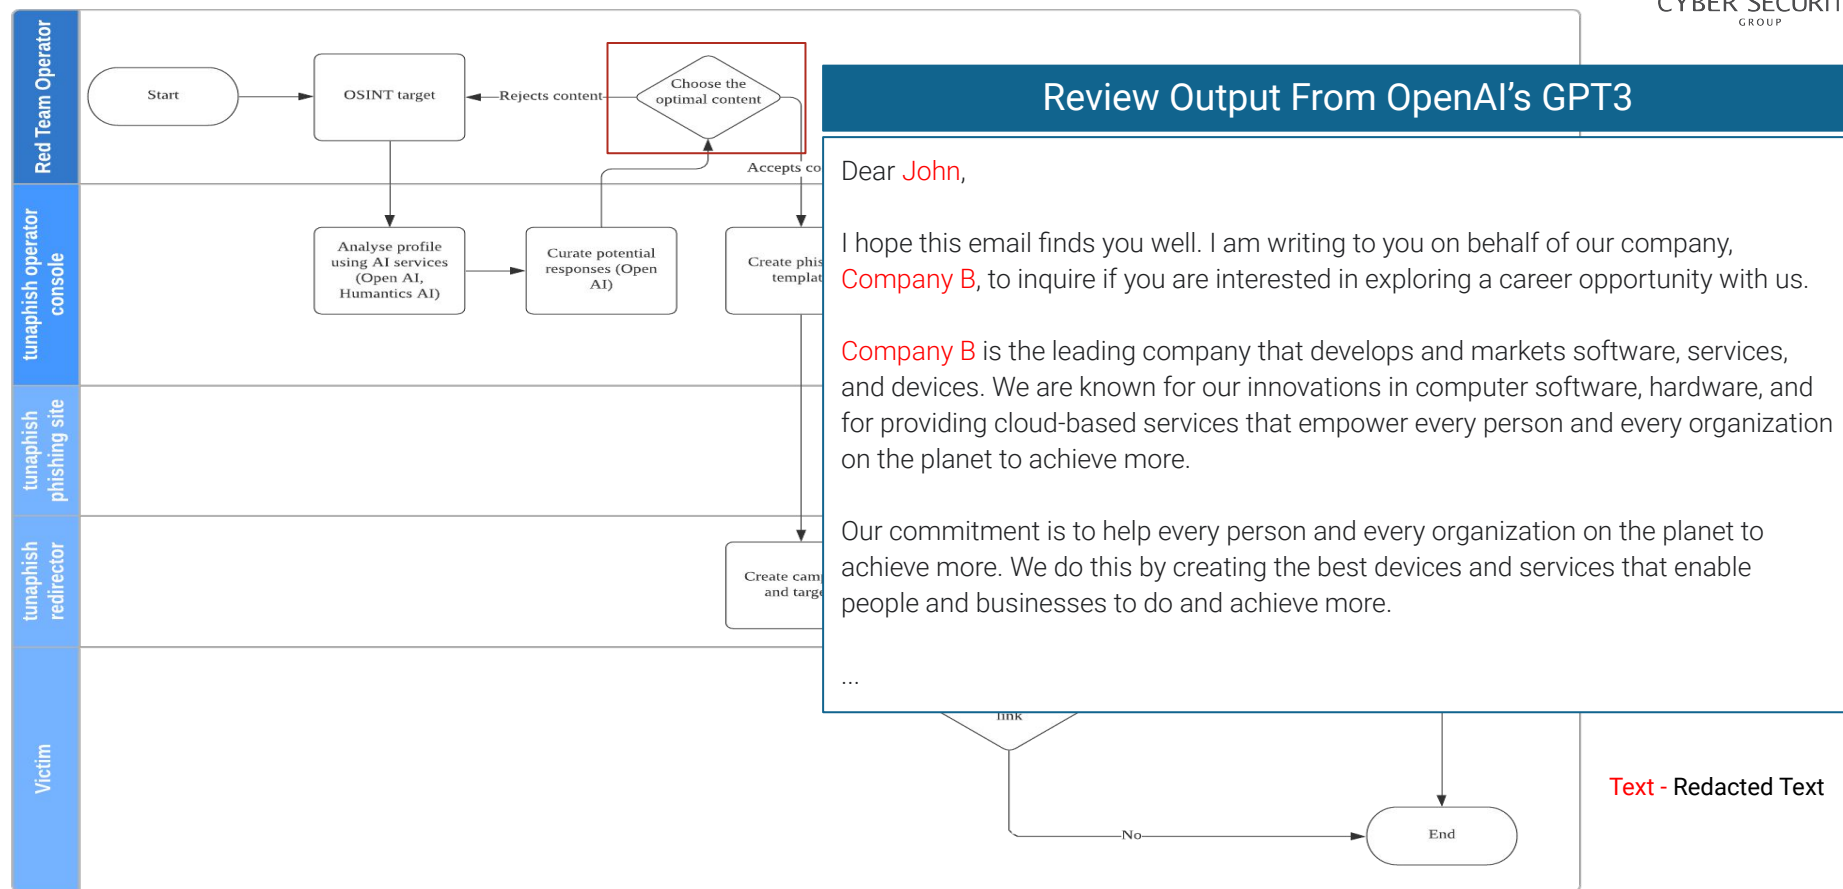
CYBER SECURI
GROUP

Red Team Operator
tunaphish operator console
tunaphish phishing site
tunaphish redirector
Victim

Start
OSINT target
Rejects content
Choose the optimal content
Accepts co
Analyse profile using AI services (Open AI, Humantics AI)
Curate potential responses (Open AI)
Create phis templat
Create camp and targ
link
No
End

Review Output From OpenAI's GPT3

Dear John,

I hope this email finds you well. I am writing to you on behalf of our company, Company B, to inquire if you are interested in exploring a career opportunity with us.

Company B is the leading company that develops and markets software, services, and devices. We are known for our innovations in computer software, hardware, and for providing cloud-based services that empower every person and every organization on the planet to achieve more.

Our commitment is to help every person and every organization on the planet to achieve more. We do this by creating the best devices and services that enable people and businesses to do and achieve more.

...

Text - Redacted Text